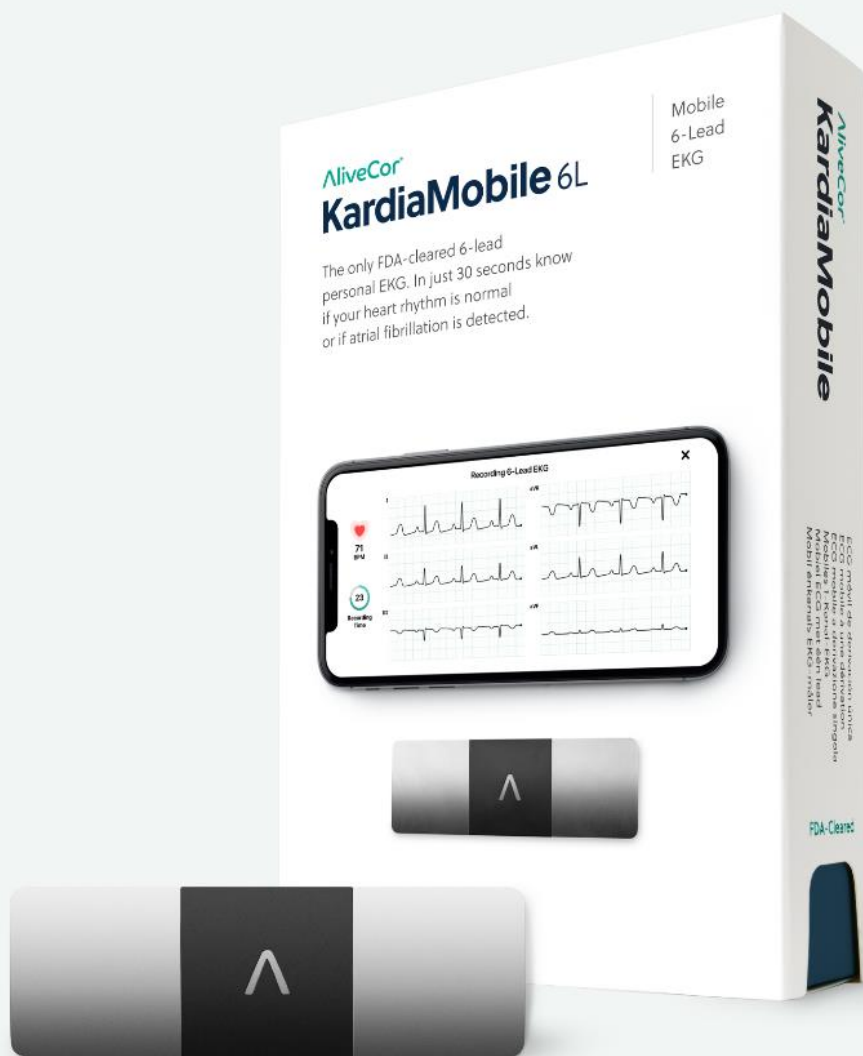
AliveCor
KardiaMobile 6L

Mobile
6-Lead
EKG

The only FDA-cleared 6-lead personal EKG. In just 30 seconds know if your heart rhythm is normal or if atrial fibrillation is detected.

Recording 6-Lead EKG

I
aVR
II
aVL
III
aVF

71
BPM

23
Recording Time

AliveCor
KardiaMobile

ECG móvil de derivación única
ECG mobile à une dérivation
ECG mobile a una derivazione singola
Mobiles 1-Kanal-EKG
Mobiel ECG met één lead
Mobil enkanals EKG-måler

FDA-Cleared